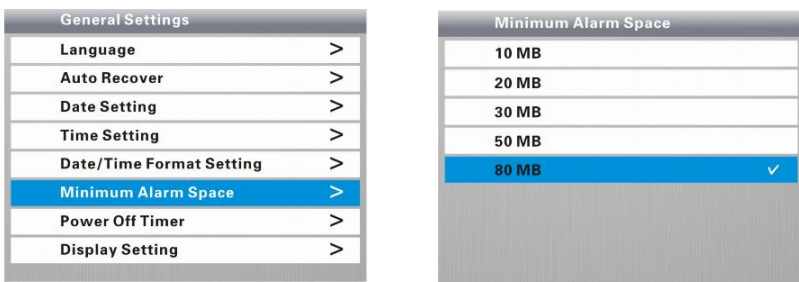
General Settings
Language >
Auto Recover >
Date Setting >
Time Setting >
Date/Time Format Setting >
Minimum Alarm Space >
Power Off Timer >
Display Setting >

Minimum Alarm Space
10 MB
20 MB
30 MB
50 MB
80 MB ✓